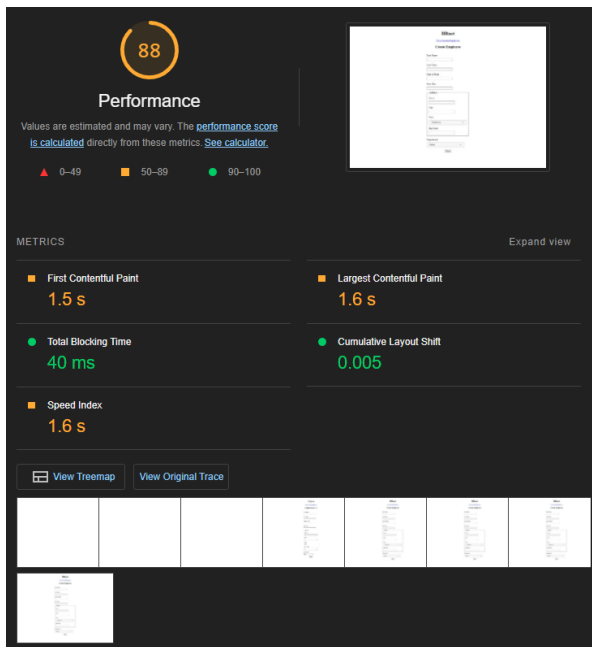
88

Performance

Values are estimated and may vary. The performance score is calculated directly from these metrics. See calculator.

0–49 50–89 90–100

Create Employee

METRICS

Expand view

First Contentful Paint
1.5 s

Largest Contentful Paint
1.6 s

Total Blocking Time
40 ms

Cumulative Layout Shift
0.005

Speed Index
1.6 s

View Treemap

View Original Trace